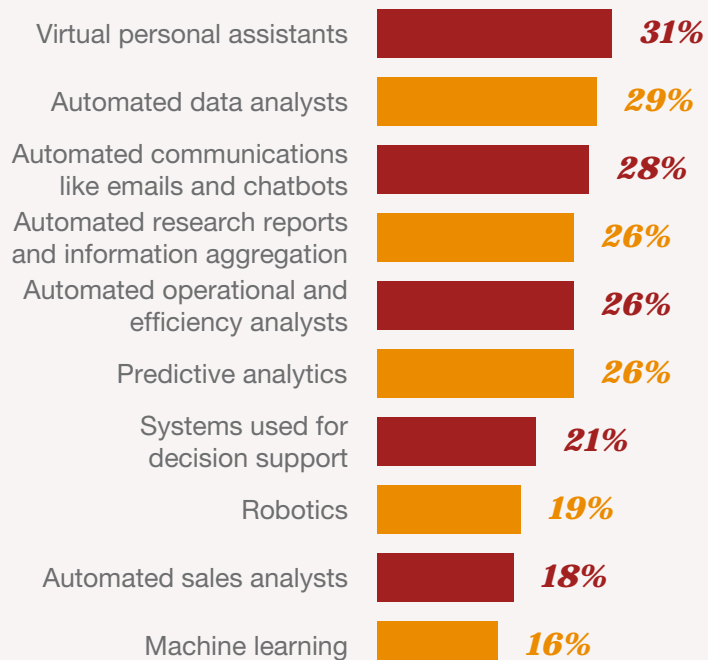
| | |
|---|---|
| Virtual personal assistants | 31% |
| Automated data analysts | 29% |
| Automated communications like emails and chatbots | 28% |
| Automated research reports and information aggregation | 26% |
| Automated operational and efficiency analysts | 26% |
| Predictive analytics | 26% |
| Systems used for decision support | 21% |
| Robotics | 19% |
| Automated sales analysts | 18% |
| Machine learning | 16% |